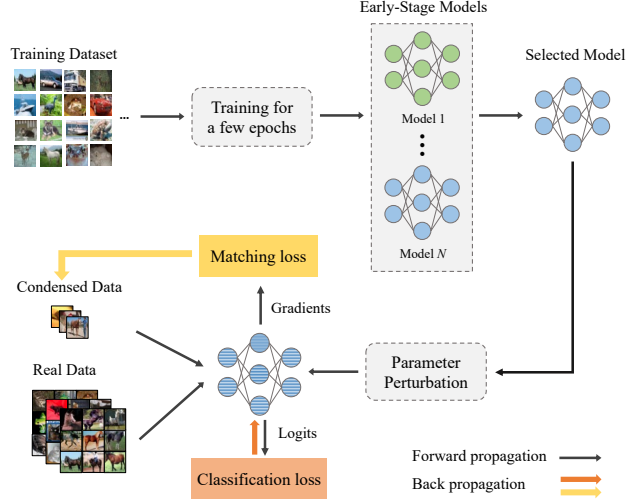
Training Dataset

...

Training for a few epochs

Early-Stage Models

Model 1

Model $N$

Selected Model

Matching loss

Condensed Data

Gradients

Real Data

Parameter Perturbation

Logits

Classification loss

Forward propagation

Back propagation